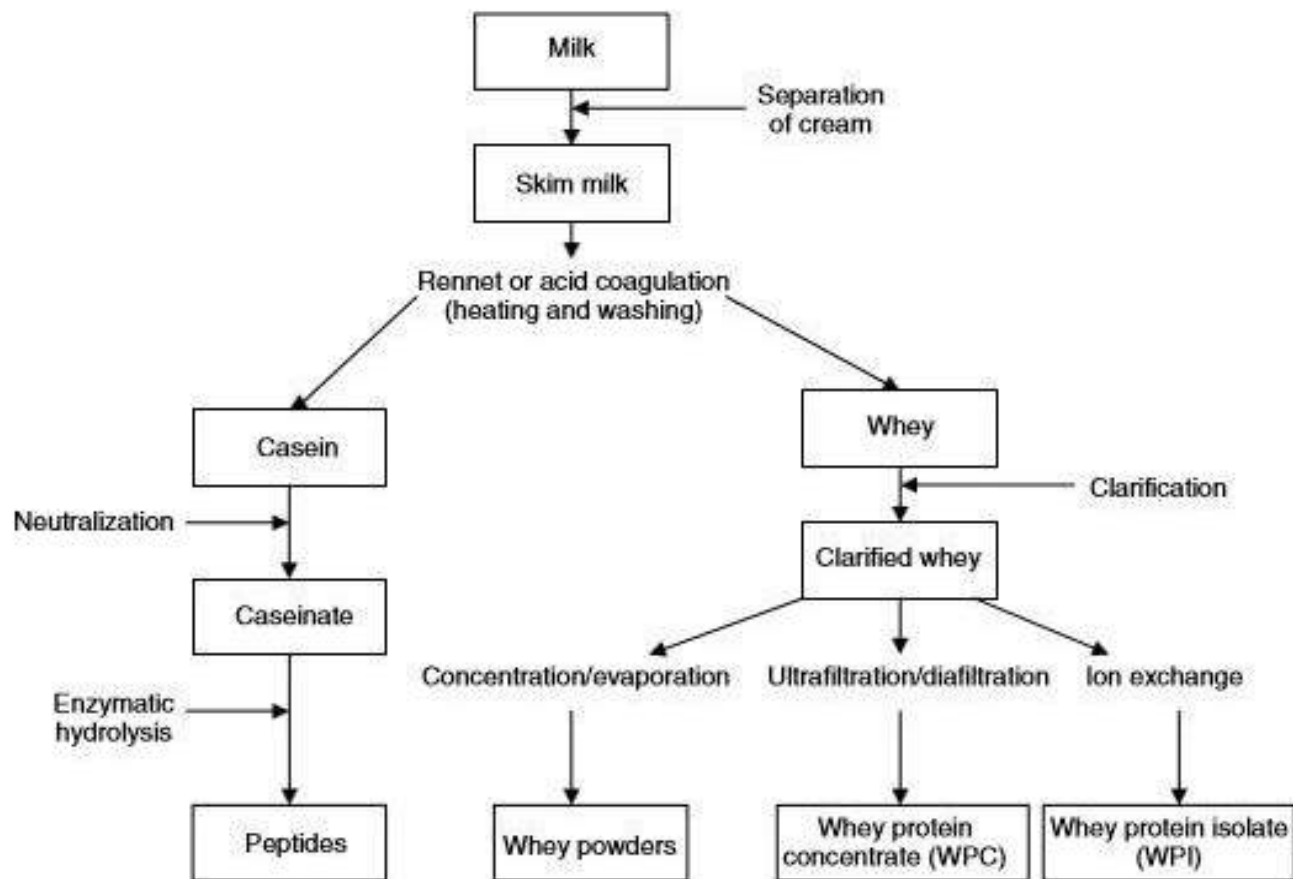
Milk

Separation of cream

Skim milk

Rennet or acid coagulation (heating and washing)

Casein

Neutralization

Caseinate

Enzymatic hydrolysis

Peptides

Whey

Clarification

Clarified whey

Concentration/evaporation

Ultrafiltration/diafiltration

Ion exchange

Whey powders

Whey protein concentrate (WPC)

Whey protein isolate (WPI)